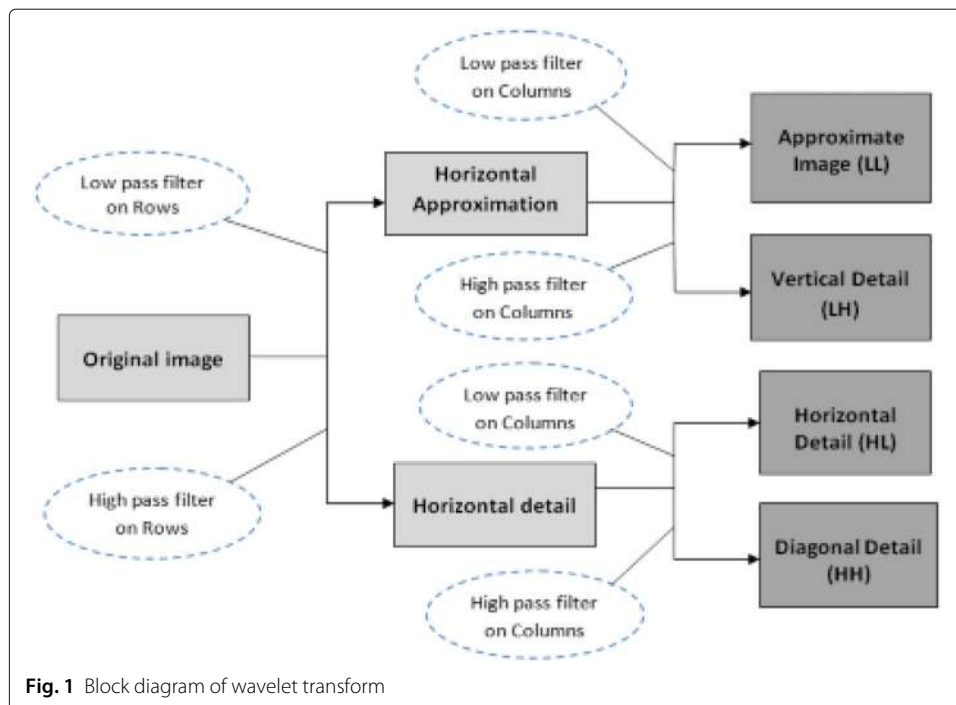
Low pass filter on Columns

Approximate Image (LL)

Low pass filter on Rows

Horizontal Approximation

High pass filter on Columns

Vertical Detail (LH)

Original image

Low pass filter on Columns

Horizontal Detail (HL)

High pass filter on Rows

Horizontal detail

Diagonal Detail (HH)

High pass filter on Columns

**Fig. 1** Block diagram of wavelet transform